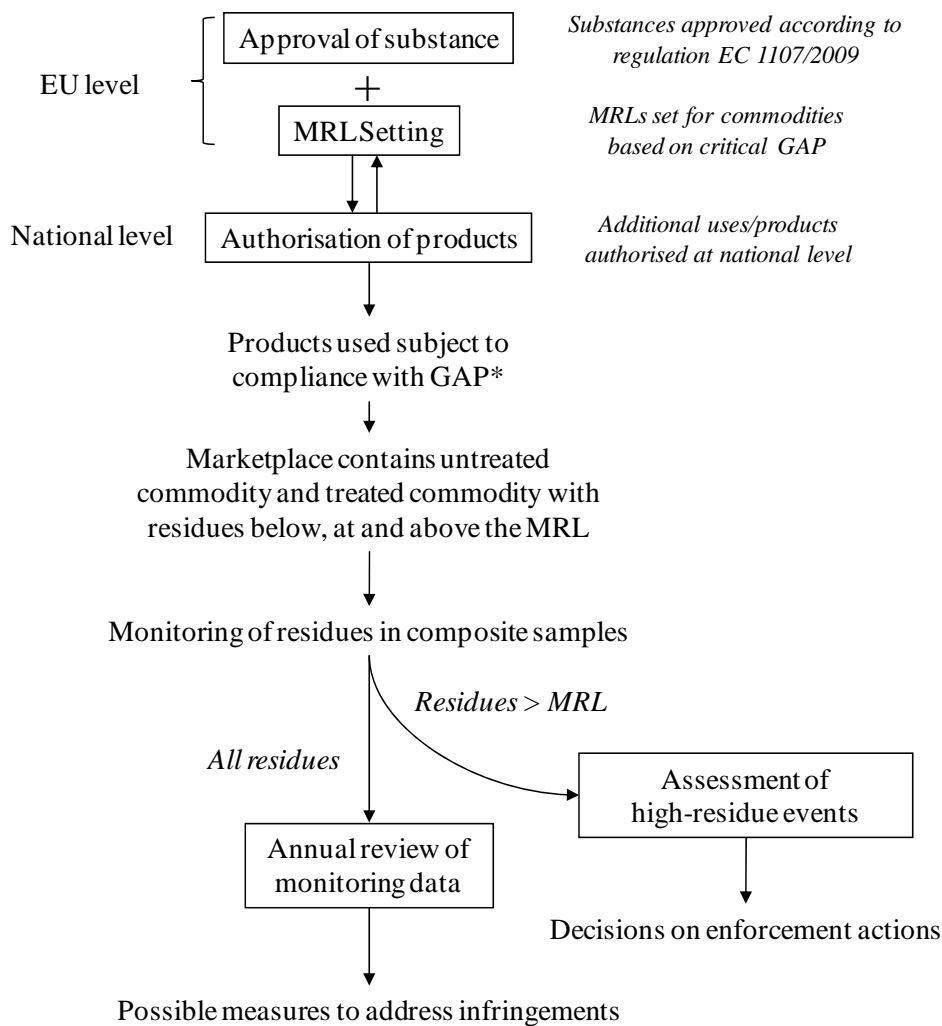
Approval of substance

Substances approved according to regulation EC 1107/2009

EU level

+

MRL Setting

MRLs set for commodities based on critical GAP

National level

Authorisation of products

Additional uses/products authorised at national level

Products used subject to compliance with GAP*

Marketplace contains untreated commodity and treated commodity with residues below, at and above the MRL

Monitoring of residues in composite samples

Residues > MRL

All residues

Assessment of high-residue events

Annual review of monitoring data

Decisions on enforcement actions

Possible measures to address infringements